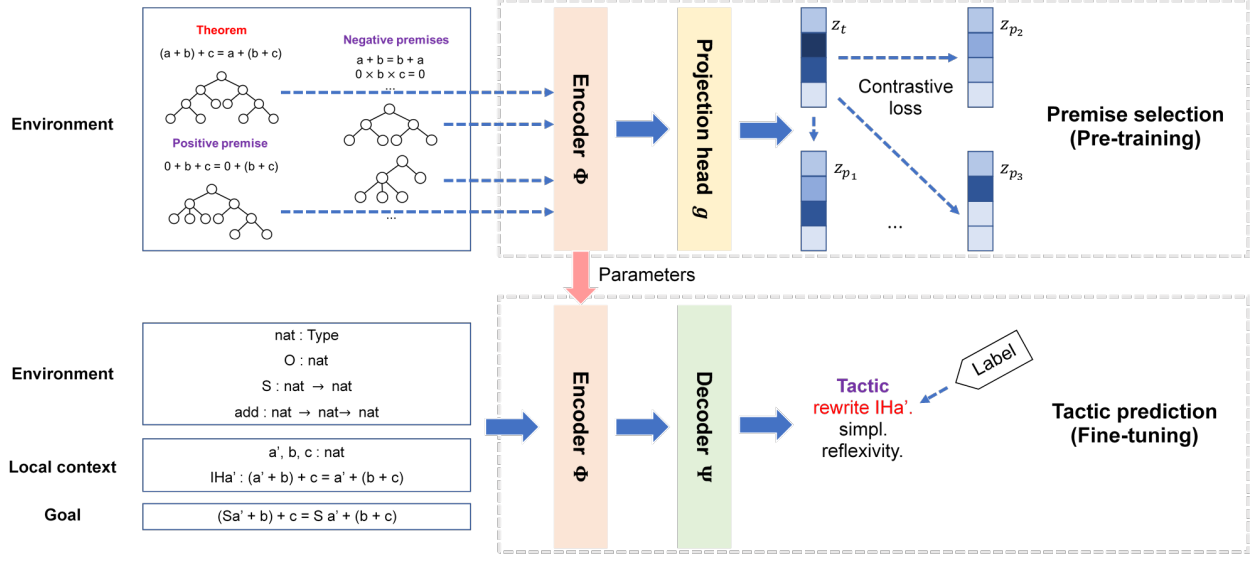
Environment

Theorem

(a + b) + c = a + (b + c)

Negative premises

a + b = b + a

0 × b × c = 0

...

Positive premise

0 + b + c = 0 + (b + c)

...

Encoder Φ

Projection head $g$

$z_t$

$z_{p_2}$

Contrastive loss

$z_{p_1}$

$z_{p_3}$

...

Premise selection (Pre-training)

Parameters

Environment

nat : Type

O : nat

S : nat → nat

add : nat → nat→ nat

Local context

a', b, c : nat

IHa' : (a' + b) + c = a' + (b + c)

Goal

(Sa' + b) + c = S a' + (b + c)

Encoder Φ

Decoder Ψ

Label

Tactic

rewrite IHa'.

simpl.

reflexivity.

Tactic prediction (Fine-tuning)